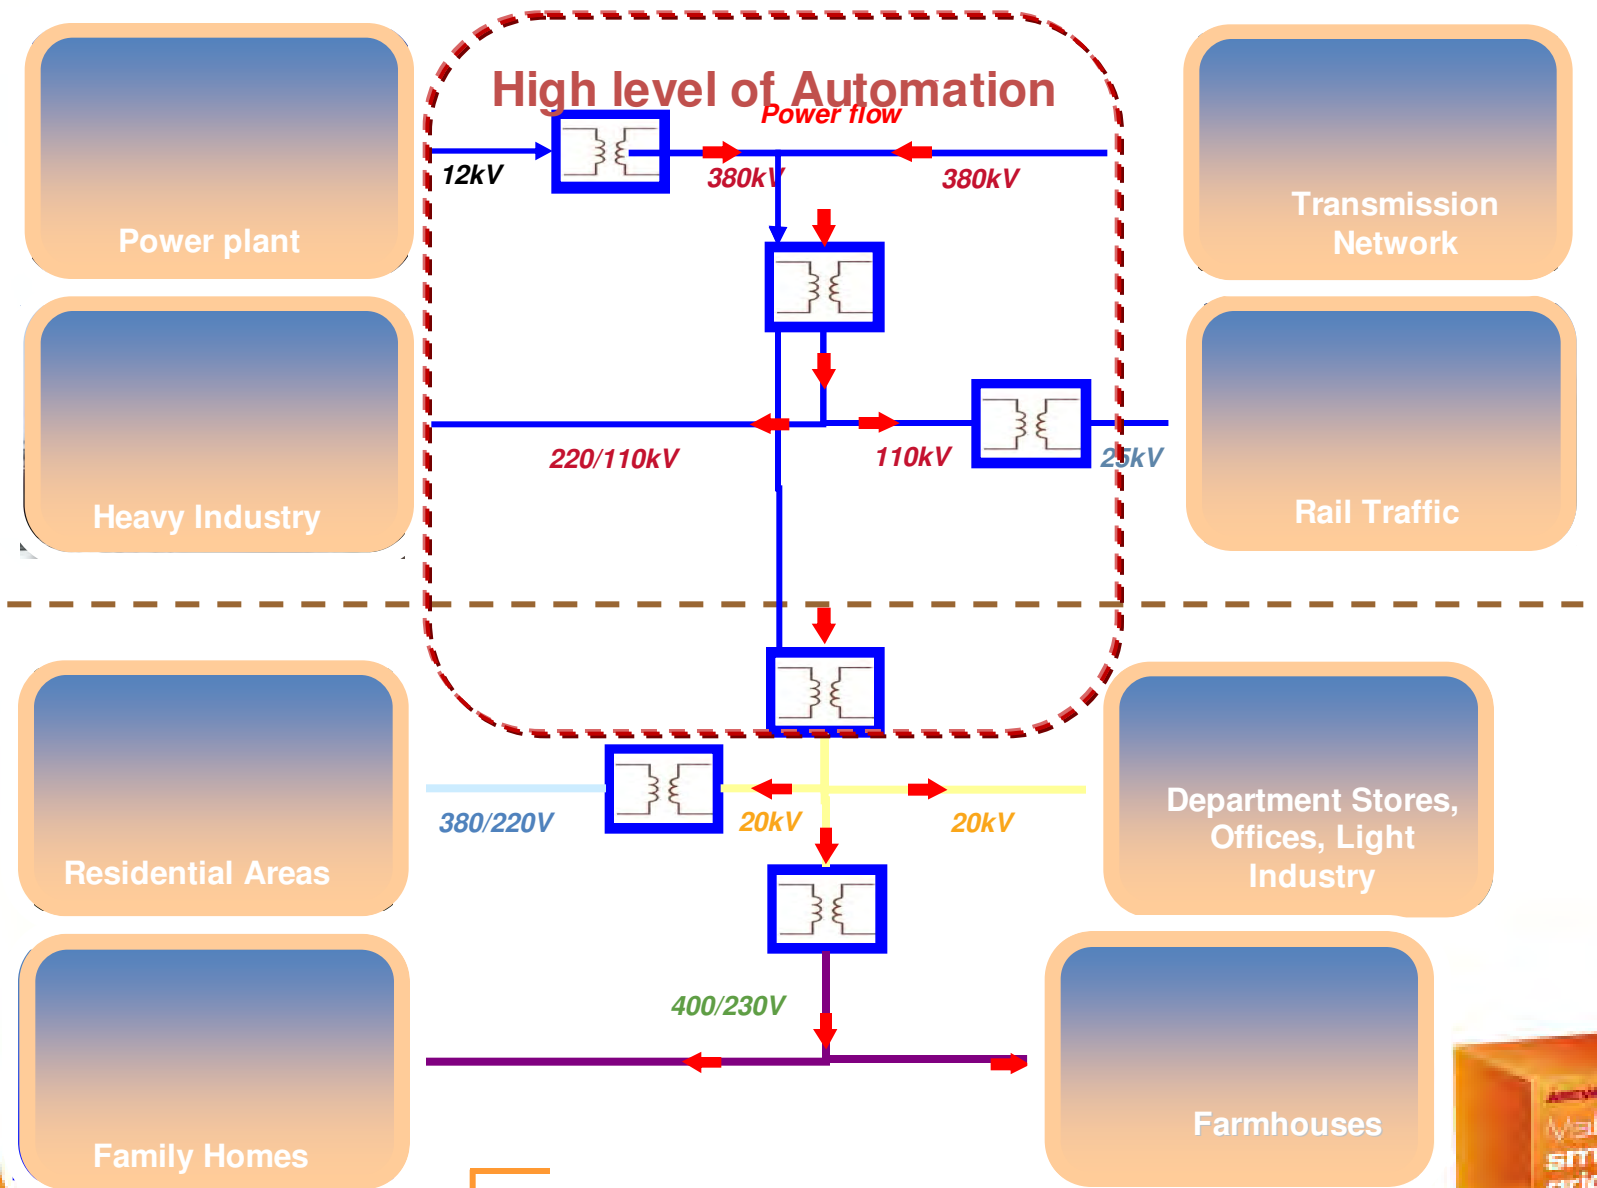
Power plant

High level of Automation

Power flow

12kV

380kV

380kV

Transmission Network

Heavy Industry

220/110kV

110kV

25kV

Rail Traffic

Residential Areas

380/220V

20kV

20kV

Department Stores, Offices, Light Industry

400/230V

Family Homes

Farmhouses